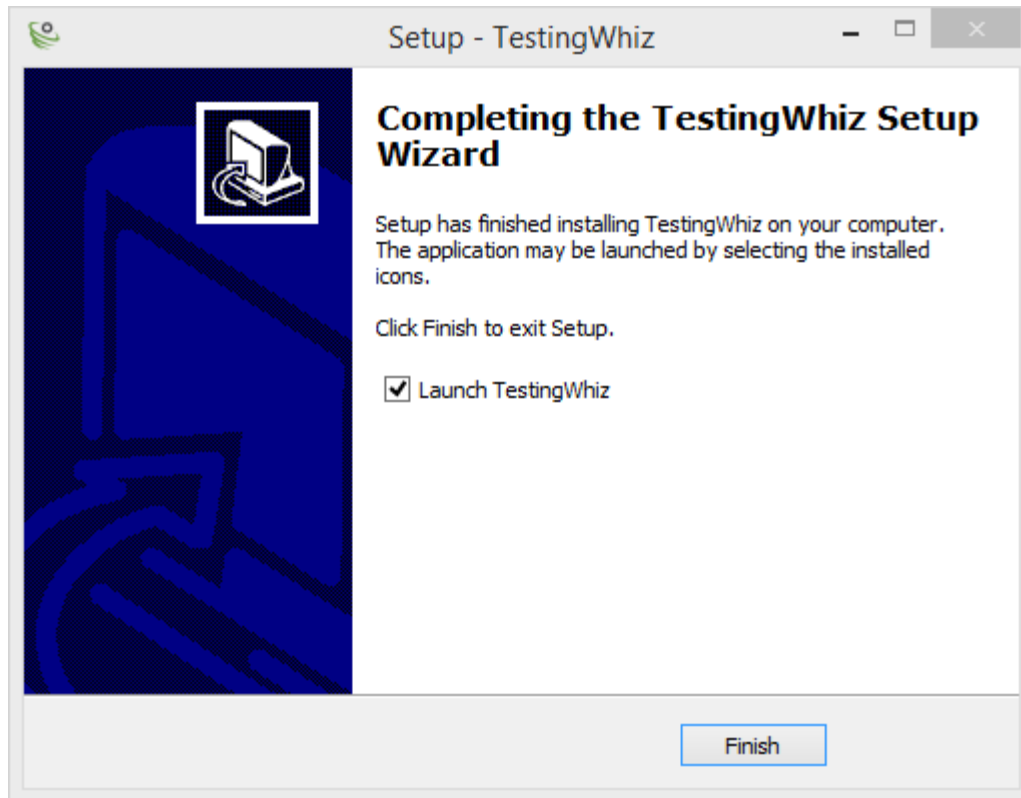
Setup - TestingWhiz

Completing the TestingWhiz Setup Wizard

Setup has finished installing TestingWhiz on your computer. The application may be launched by selecting the installed icons.

Click Finish to exit Setup.

Launch TestingWhiz

Finish